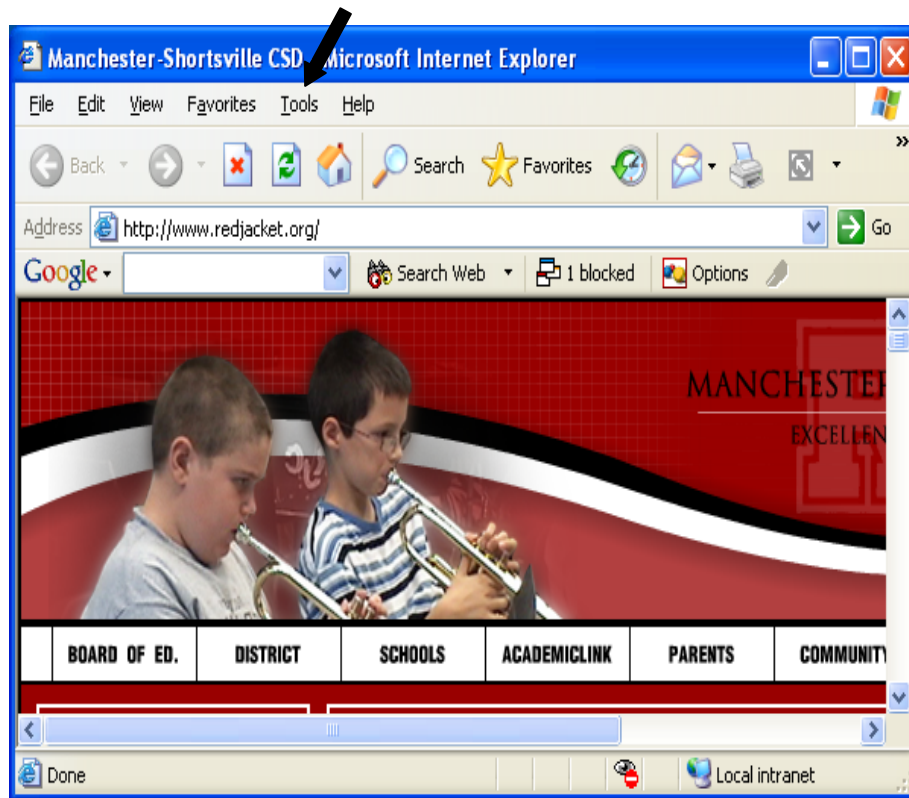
Manchester-Shortsville CSD - Microsoft Internet Explorer

File Edit View Favorites Tools Help

Back Search Favorites

Address http://www.redjacket.org/ Go

Google Search Web 1 blocked Options

MANCHESTER

EXCELLEN

BOARD OF ED. DISTRICT SCHOOLS ACADEMICLINK PARENTS COMMUNITY

Done Local intranet